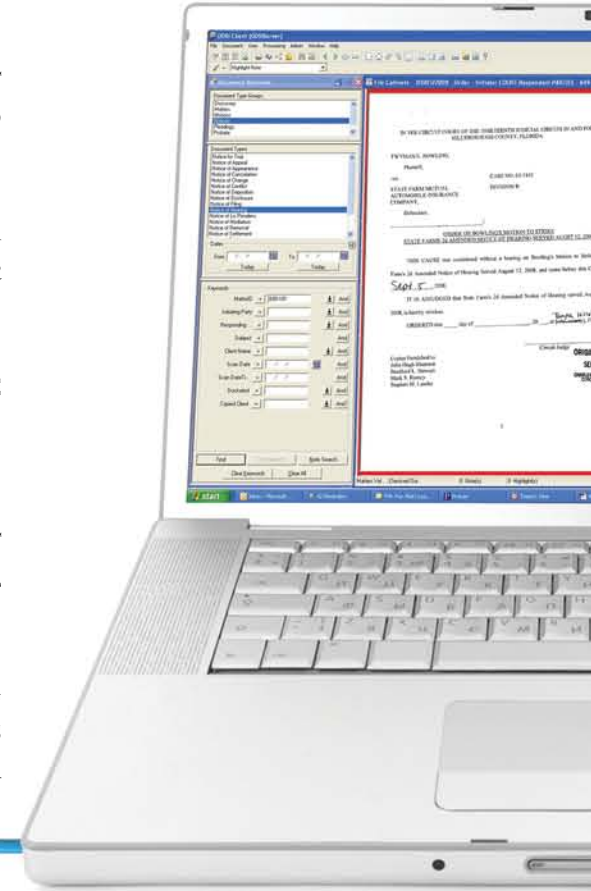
ODM Client (ODMServer)

File Document View Processing Admin Window Help

Highlight Note

Document Retrieval

Document Type Group:
Discovery
Motion
Motions
Notices
Pleadings
Probate

Document Types:
Notice for Trial
Notice of Appeal
Notice of Appearance
Notice of Cancellation
Notice of Change
Notice of Conflict
Notice of Deposition
Notice of Disclosure
Notice of Filing
Notice of Hearing
Notice of Lis Pendens
Notice of Mediation
Notice of Removal
Notice of Settlement

Dates
From To
Today Today

Keywords
MatterID 2008-100 And
Initiating Party And
Responding And
Subject And
Client Name And
Scan Date And
Scan Date To And
Excluded And
Copied Client And

Find Bulk Search
Clear Keywords Clear All

File Cabinets 2008-100

IN THE CIRCUIT COURT OF THE THIRTEENTH JUDICIAL CIRCUIT IN AND FOR HILLSBOROUGH COUNTY, FLORIDA

TWYMAN L. BOWLING,
Plaintiff,
vs. CASE NO. 03-7493
DIVISION B
STATE FARM MUTUAL AUTOMOBILE INSURANCE COMPANY,
Defendant.

ORDER ON BOWLING'S MOTION TO STRIKE STATE FARM'S 2d AMENDED NOTICE OF HEARING SERVED AUGUST 12, 2008

THIS CAUSE was considered without a hearing on Bowling's Motion to Strike

Farm's 2d Amended Notice of Hearing Served August 12, 2008, and came before this C

Sept 5 2008.

IT IS ADJUDGED that State Farm's 2d Amended Notice of Hearing served Au

2008, is hereby stricken.

ORDERED this ___ day of ___, 20__ at

Circuit Judge

ORIGI

Copies furnished to:
John Hugh Shannon
Bradford S. Stewart
Mark S. Rosen
Stephen M. Landis

start

Matter Vol

0 Note(s) 0 Highlight(s)